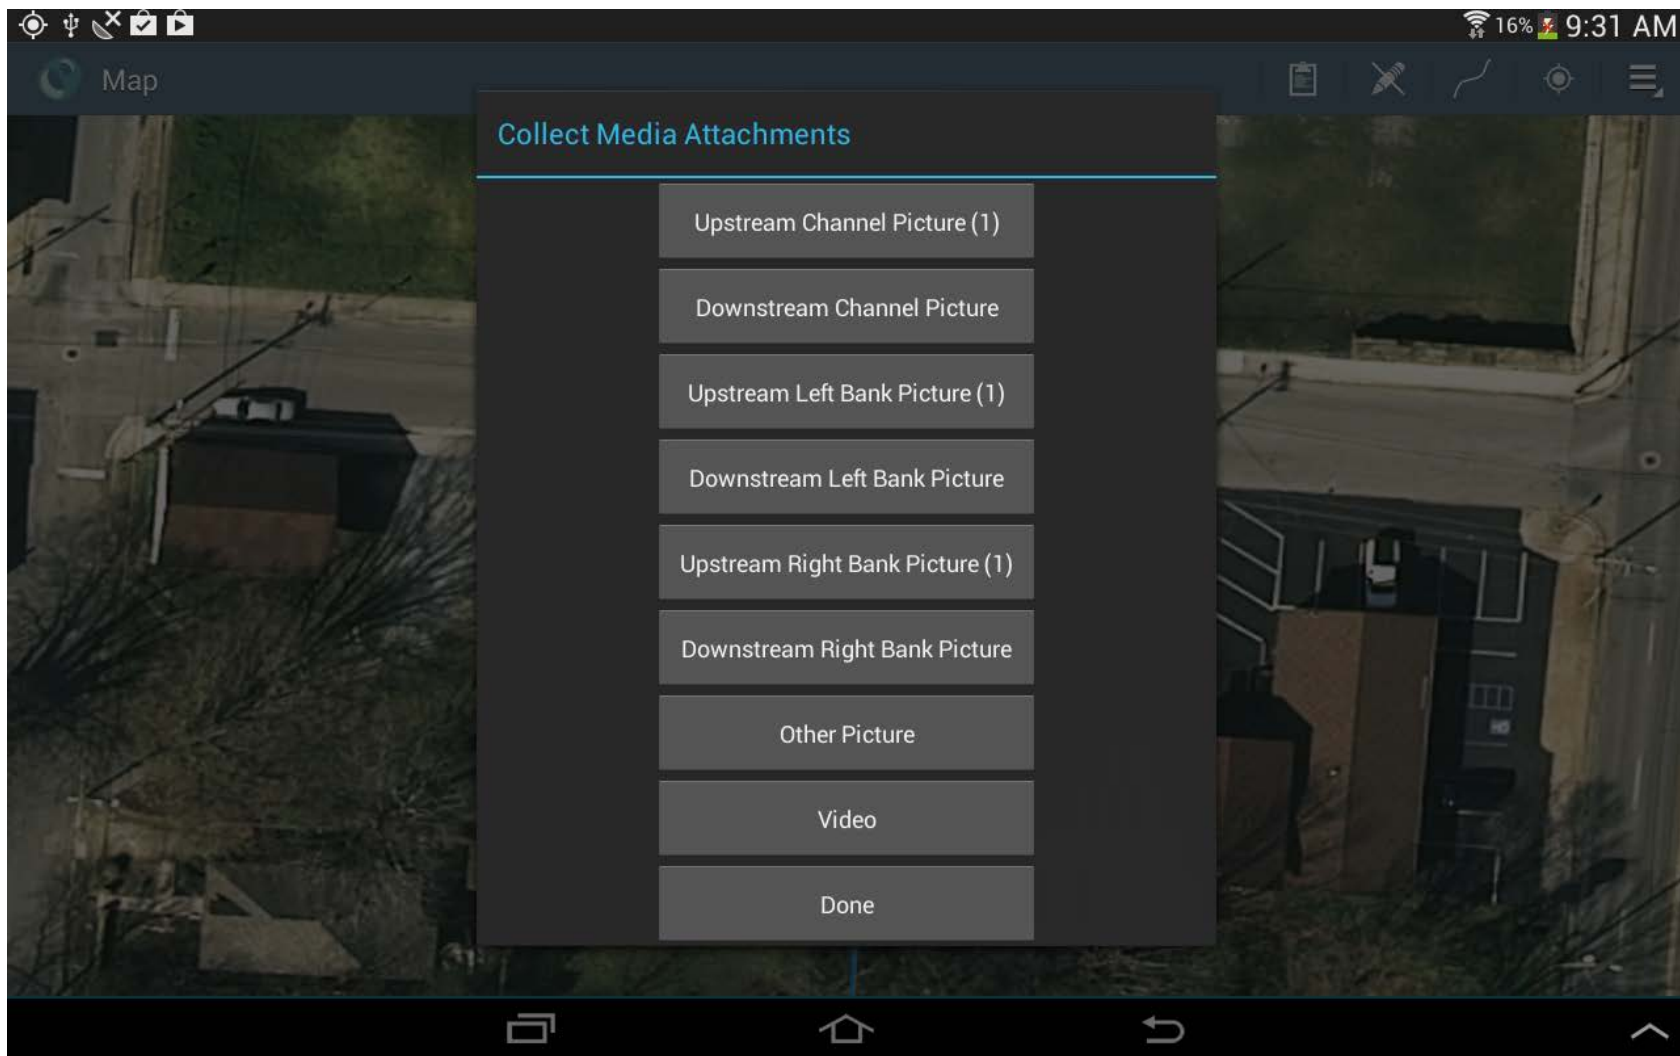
16% 9:31 AM

Map

Collect Media Attachments

Upstream Channel Picture (1)

Downstream Channel Picture

Upstream Left Bank Picture (1)

Downstream Left Bank Picture

Upstream Right Bank Picture (1)

Downstream Right Bank Picture

Other Picture

Video

Done